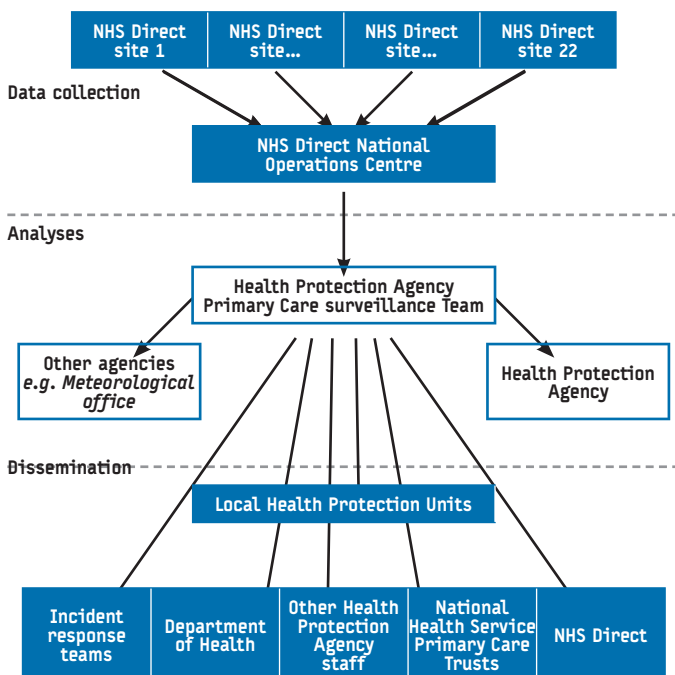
NHS Direct site 1

NHS Direct site...

NHS Direct site...

NHS Direct site 22

Data collection

NHS Direct National Operations Centre

Analyses

Health Protection Agency Primary Care surveillance Team

Other agencies *e.g. Meteorological office*

Health Protection Agency

Dissemination

Local Health Protection Units

Incident response teams

Department of Health

Other Health Protection Agency staff

National Health Service Primary Care Trusts

NHS Direct